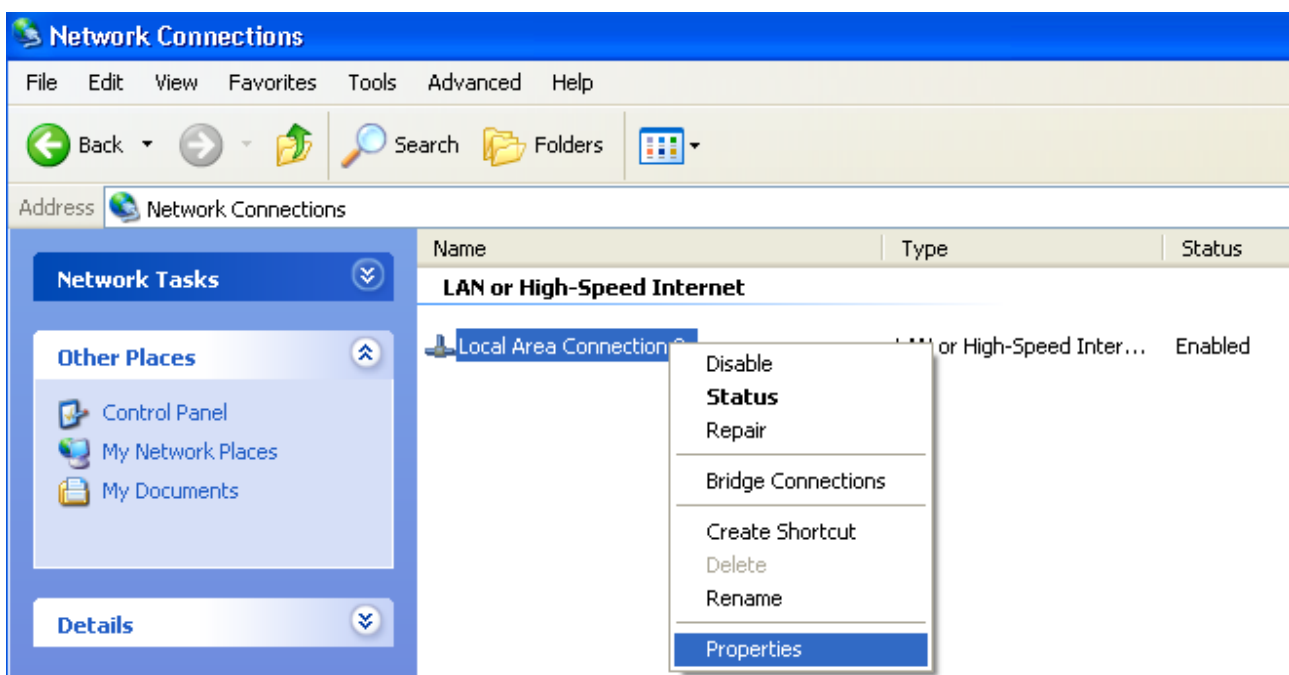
Network Connections

File Edit View Favorites Tools Advanced Help

Back Search Folders

Address Network Connections

Network Tasks

Other Places

Control Panel
My Network Places
My Documents

Details

| Name | Type | Status |
|---|---|---|
| LAN or High-Speed Internet | | |
| Local Area Connection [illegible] | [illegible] or High-Speed Inter... | Enabled |

Disable
Status
Repair
Bridge Connections
Create Shortcut
Delete
Rename
Properties